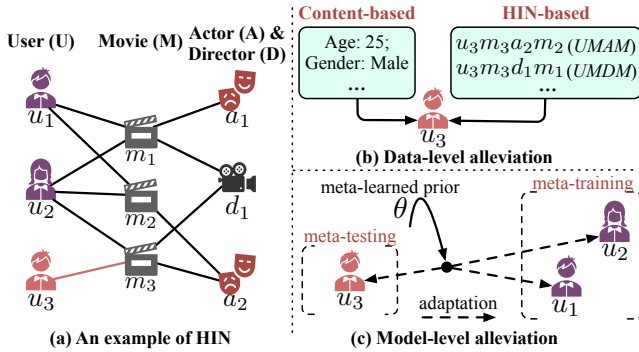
User (U)

Movie (M)

Actor (A) & Director (D)

$u_1$

$m_1$

$a_1$

$u_2$

$m_2$

$d_1$

$u_3$

$m_3$

$a_2$

(a) An example of HIN

Content-based

Age: 25; Gender: Male ...

HIN-based

$u_3m_3a_2m_2\,(UMAM)$
$u_3m_3d_1m_1\,(UMDM)$
...

$u_3$

(b) Data-level alleviation

meta-learned prior

$\theta$

meta-training

meta-testing

$u_2$

$u_3$

$u_1$

adaptation

(c) Model-level alleviation